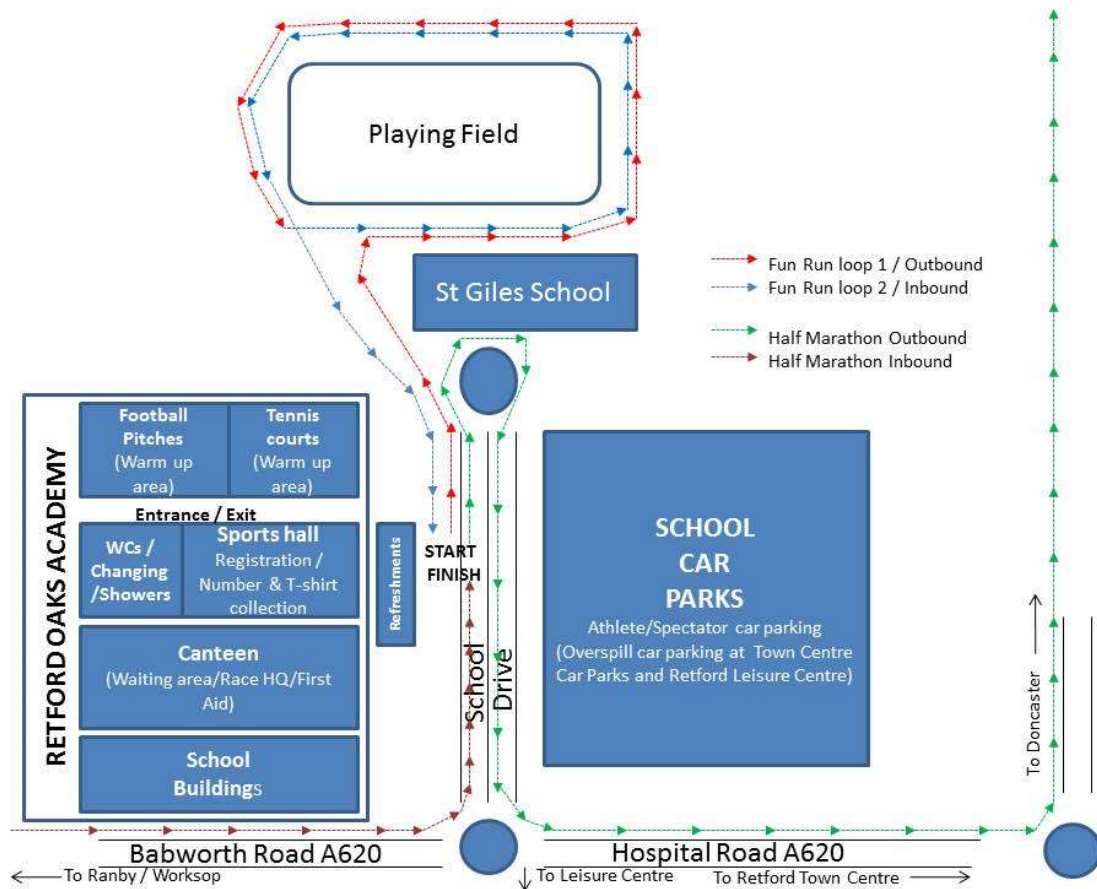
Playing Field

St Giles School

Fun Run loop 1 / Outbound
Fun Run loop 2 / Inbound

Half Marathon Outbound
Half Marathon Inbound

RETFORD OAKS ACADEMY

Football Pitches (Warm up area)

Tennis courts (Warm up area)

Entrance / Exit

WCs / Changing /Showers

Sports hall Registration / Number & T-shirt collection

Refreshments

START

FINISH

Canteen (Waiting area/Race HQ/First Aid)

School Buildings

School Drive

SCHOOL CAR PARKS
Athlete/Spectator car parking (Overspill car parking at Town Centre Car Parks and Retford Leisure Centre)

To Doncaster

Babworth Road A620

Hospital Road A620

To Ranby / Worksop

To Leisure Centre

To Retford Town Centre